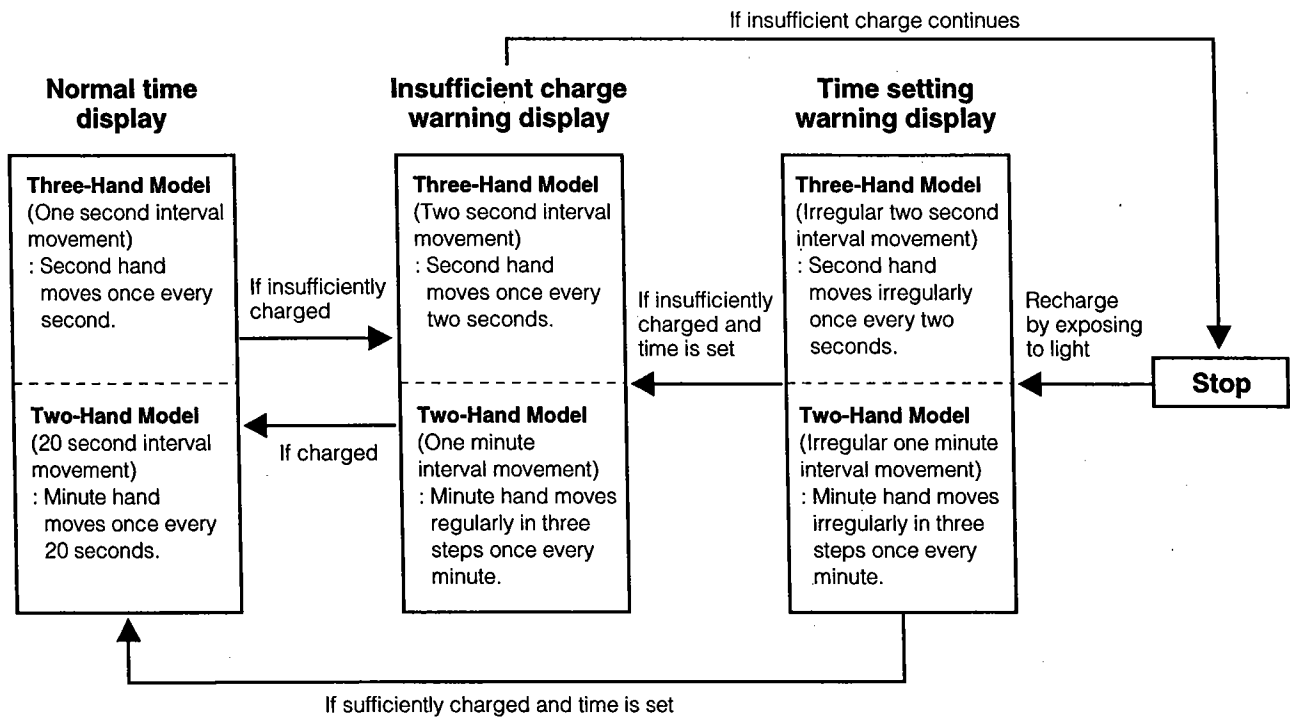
If insufficient charge continues

**Normal time display**

Three-Hand Model
(One second interval movement)
: Second hand moves once every second.

Two-Hand Model
(20 second interval movement)
: Minute hand moves once every 20 seconds.

If insufficiently charged

If charged

**Insufficient charge warning display**

Three-Hand Model
(Two second interval movement)
: Second hand moves once every two seconds.

Two-Hand Model
(One minute interval movement)
: Minute hand moves regularly in three steps once every minute.

If insufficiently charged and time is set

**Time setting warning display**

Three-Hand Model
(Irregular two second interval movement)
: Second hand moves irregularly once every two seconds.

Two-Hand Model
(Irregular one minute interval movement)
: Minute hand moves irregularly in three steps once every minute.

Recharge by exposing to light

Stop

If sufficiently charged and time is set